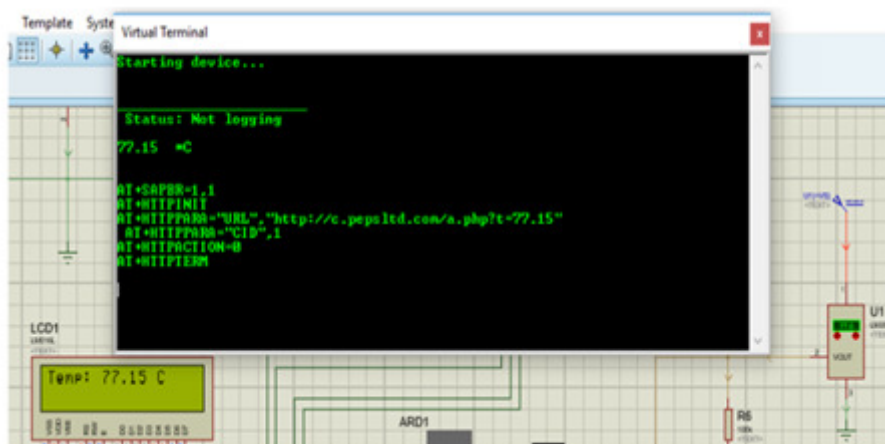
Template Syste

Virtual Terminal

x

Starting device...

Status: Not logging

77.15 *C

AT+SAPBR=1,1
AT+HTTPINIT
AT+HTTPPARA="URL","http://c.pepsltd.com/a.php?t=77.15"
AT+HTTPPARA="CID",1
AT+HTTPACTION=0
AT+HTTPTERM

LCD1

Temp: 77.15 C

ARD1

R6

U1

VOUT